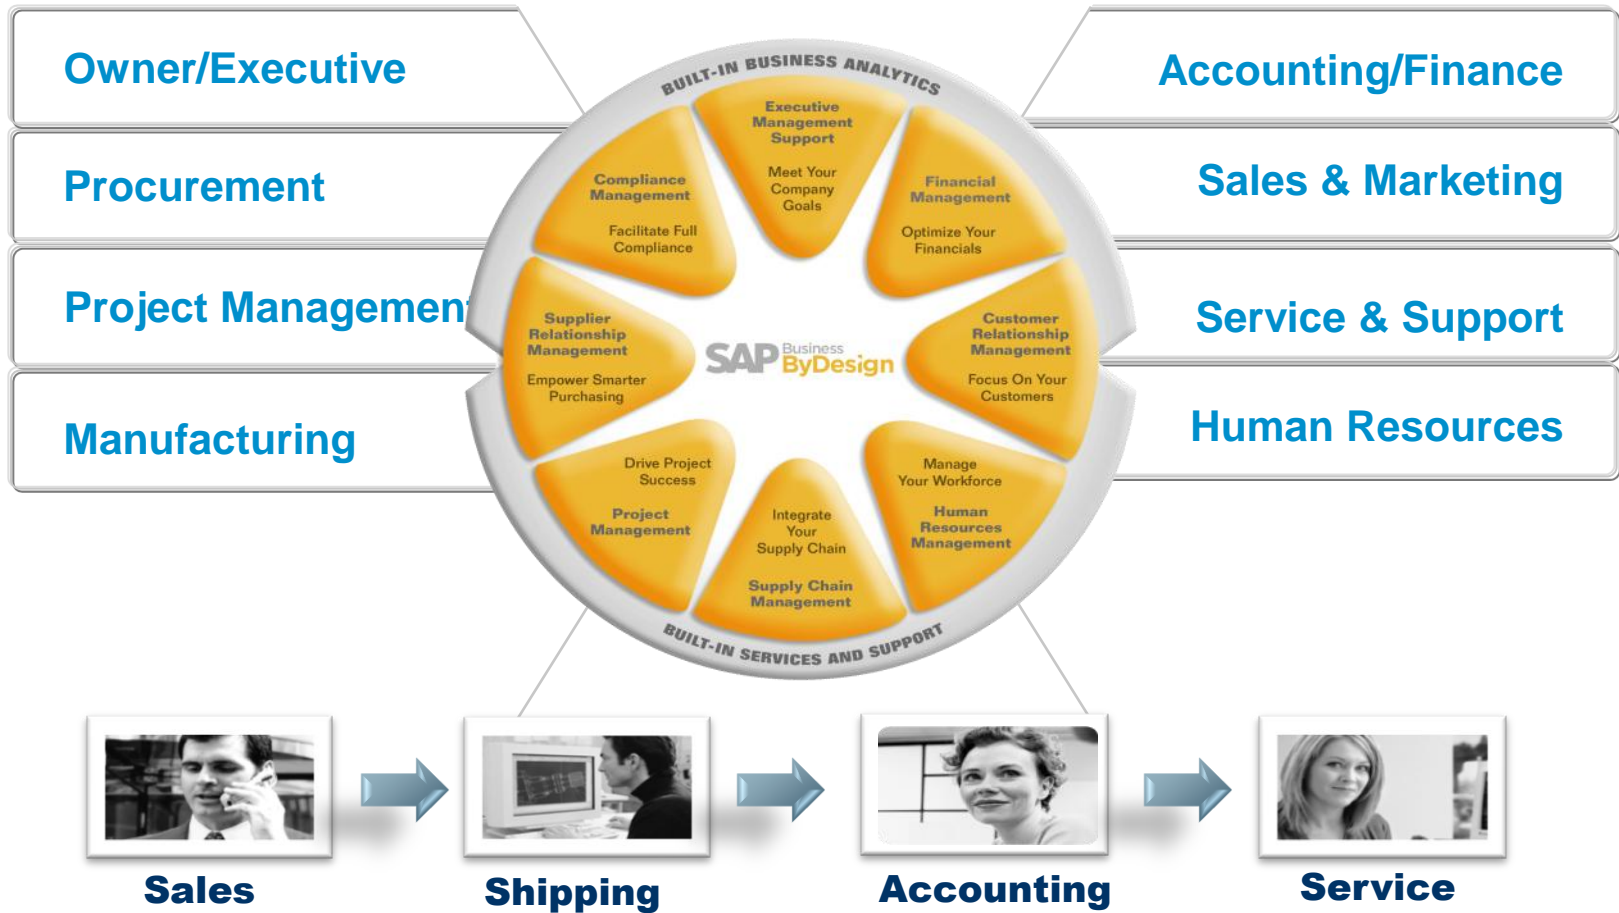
Owner/Executive

Procurement

Project Managemen

Manufacturing

Accounting/Finance

Sales & Marketing

Service & Support

Human Resources

BUILT-IN BUSINESS ANALYTICS

Executive Management Support

Meet Your Company Goals

Financial Management

Optimize Your Financials

Customer Relationship Management

Focus On Your Customers

Manage Your Workforce

Human Resources Management

Integrate Your Supply Chain

Supply Chain Management

Drive Project Success

Project Management

Supplier Relationship Management

Empower Smarter Purchasing

Compliance Management

Facilitate Full Compliance

SAP Business ByDesign

BUILT-IN SERVICES AND SUPPORT

Sales

Shipping

Accounting

Service